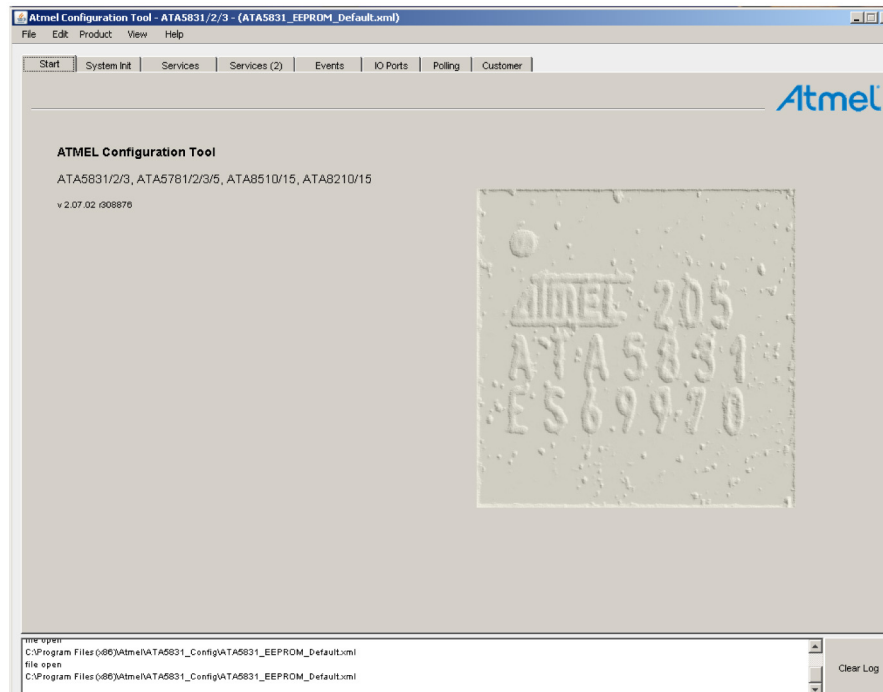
Atmel Configuration Tool - ATA5831/2/3 - (ATA5831_EEPROM_Default.xml)

File Edit Product View Help

Start System Init Services Services (2) Events IO Ports Polling Customer

Atmel

ATMEL Configuration Tool

ATA5831/2/3, ATA5781/2/3/5, ATA8510/15, ATA8210/15

v 2.07.02 r308876

ATMEL 205
ATA5831
ES6970

file open
C:\Program Files (x86)\Atmel\ATA5831_Config\ATA5831_EEPROM_Default.xml
file open
C:\Program Files (x86)\Atmel\ATA5831_Config\ATA5831_EEPROM_Default.xml

Clear Log